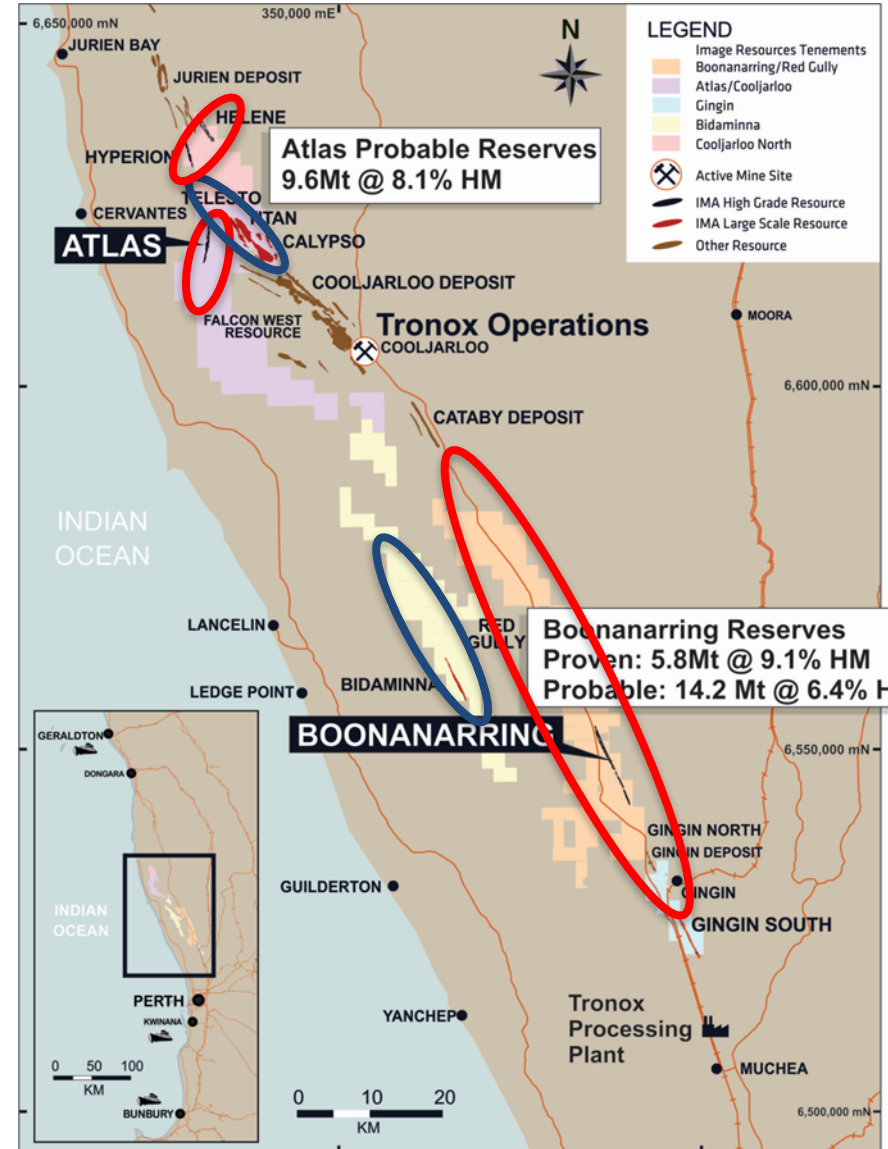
6,650,000 mN
350,000 mE
N
LEGEND
Image Resources Tenements
Boonanarring/Red Gully
Atlas/Cooljarloo
Gingin
Bidaminna
Cooljarloo North
Active Mine Site
IMA High Grade Resource
IMA Large Scale Resource
Other Resource

JURIEN BAY
JURIEN DEPOSIT
HELENE
HYPERION
Atlas Probable Reserves
9.6Mt @ 8.1% HM
CERVANTES
TELESTO
TITAN
ATLAS
CALYPSO
COOLJARLOO DEPOSIT
FALCON WEST RESOURCE
Tronox Operations
COOLJARLOO
MOORA
6,600,000 mN
CATABY DEPOSIT
INDIAN OCEAN
LANCELIN
RED GULLY
Boonanarring Reserves
Proven: 5.8Mt @ 9.1% HM
Probable: 14.2 Mt @ 6.4% H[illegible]
LEDGE POINT
BIDAMINNA
BOONANARRING
6,550,000 mN
GERALDTON
DONGARA
GINGIN NORTH
GINGIN DEPOSIT
GINGIN
GUILDERTON
GINGIN SOUTH
INDIAN OCEAN
PERTH
KWINANA
Tronox Processing Plant
YANCHEP
MUCHEA
0 50 100
KM
BUNBURY
0 10 20
KM
6,500,000 mN